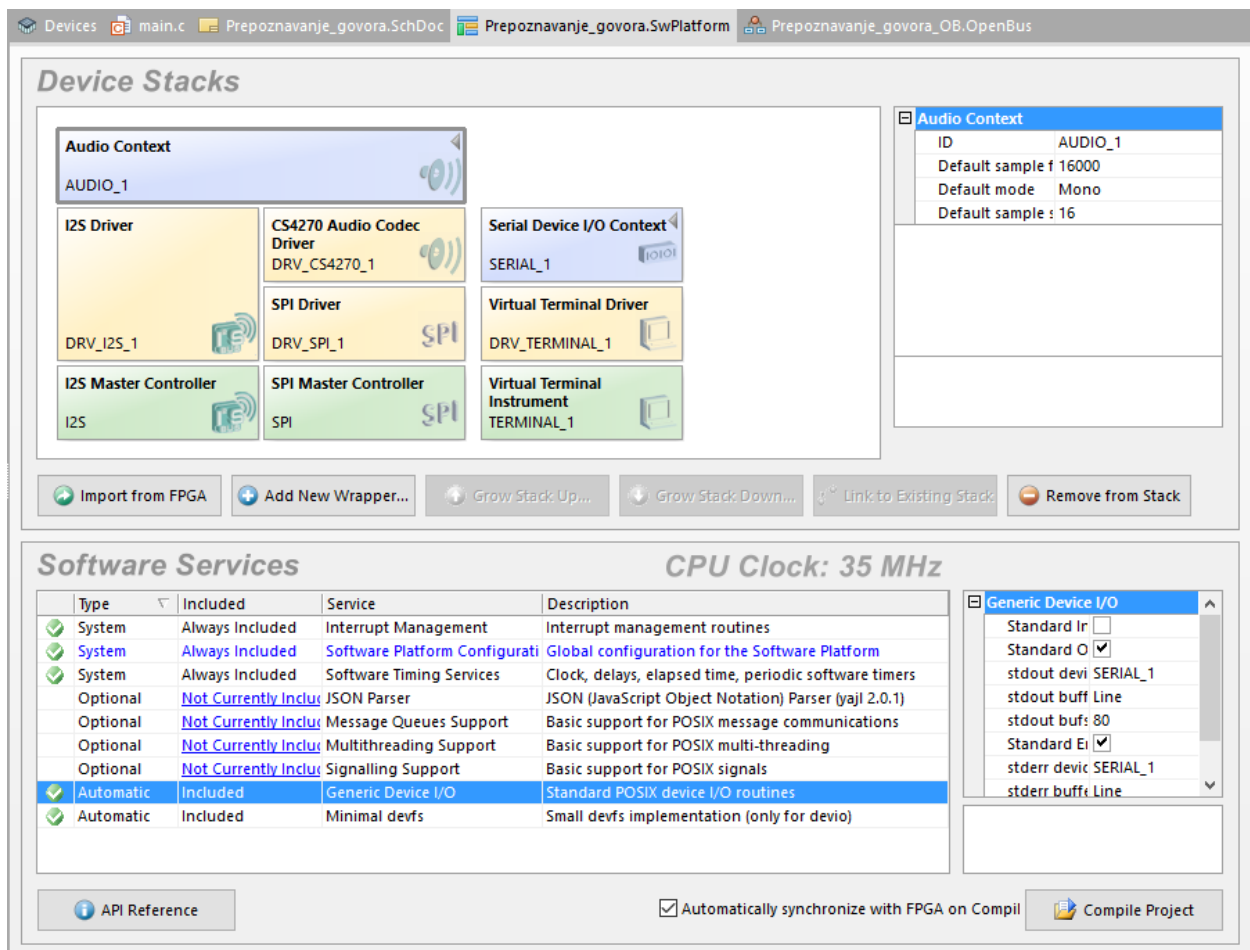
Devices main.c Prepoznavanje_govora.SchDoc Prepoznavanje_govora.SwPlatform Prepoznavanje_govora_OB.OpenBus

Device Stacks

Audio Context
AUDIO_1

I2S Driver
DRV_I2S_1

CS4270 Audio Codec Driver
DRV_CS4270_1

Serial Device I/O Context
SERIAL_1

SPI Driver
DRV_SPI_1

Virtual Terminal Driver
DRV_TERMINAL_1

I2S Master Controller
I2S

SPI Master Controller
SPI

Virtual Terminal Instrument
TERMINAL_1

| Audio Context | |
|---|---|
| ID | AUDIO_1 |
| Default sample f | 16000 |
| Default mode | Mono |
| Default sample s | 16 |

Import from FPGA
Add New Wrapper...
Grow Stack Up...
Grow Stack Down...
Link to Existing Stack
Remove from Stack

Software Services
CPU Clock: 35 MHz

| | Type | Included | Service | Description |
|---|---|---|---|---|
| | System | Always Included | Interrupt Management | Interrupt management routines |
| | System | Always Included | Software Platform Configurati | Global configuration for the Software Platform |
| | System | Always Included | Software Timing Services | Clock, delays, elapsed time, periodic software timers |
| | Optional | Not Currently Incluc | JSON Parser | JSON (JavaScript Object Notation) Parser (yajl 2.0.1) |
| | Optional | Not Currently Incluc | Message Queues Support | Basic support for POSIX message communications |
| | Optional | Not Currently Incluc | Multithreading Support | Basic support for POSIX multi-threading |
| | Optional | Not Currently Incluc | Signalling Support | Basic support for POSIX signals |
| | Automatic | Included | Generic Device I/O | Standard POSIX device I/O routines |
| | Automatic | Included | Minimal devfs | Small devfs implementation (only for devio) |

| Generic Device I/O | |
|---|---|
| Standard In | ☐ |
| Standard O | ☑ |
| stdout devi | SERIAL_1 |
| stdout buff | Line |
| stdout bufs | 80 |
| Standard Er | ☑ |
| stderr devic | SERIAL_1 |
| stderr buffe | Line |

API Reference
Automatically synchronize with FPGA on Compil
Compile Project